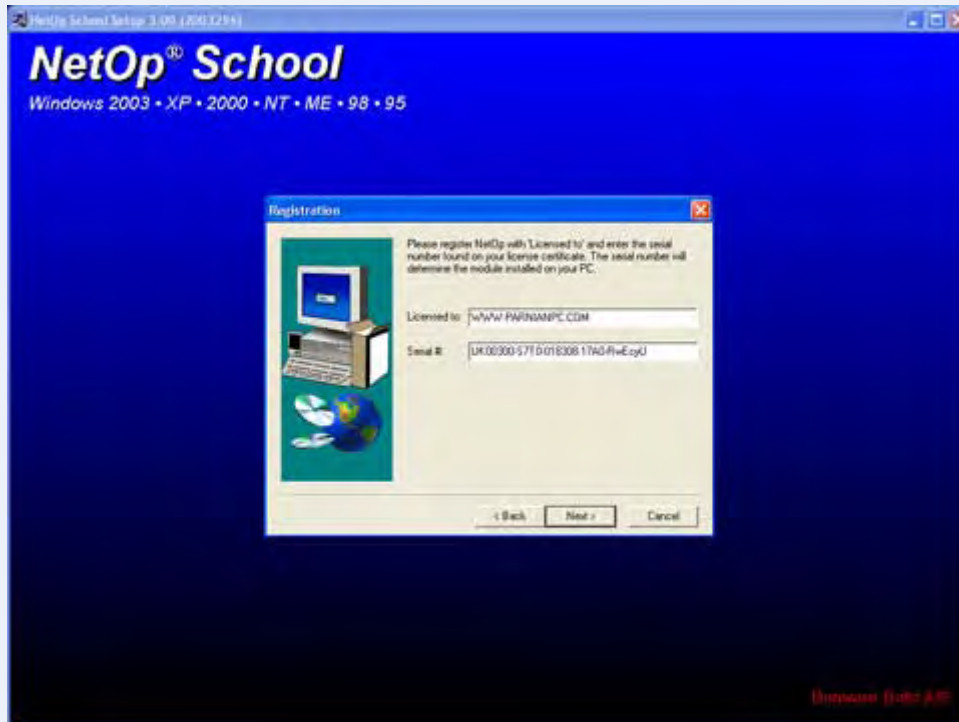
NetOp School Setup 3.00 (2003294)

NetOp® School

Windows 2003 • XP • 2000 • NT • ME • 98 • 95

Registration

Please register NetOp with 'Licensed to' and enter the serial number found on your license certificate. The serial number will determine the module installed on your PC.

Licensed to: WWW.PARNIANPC.COM

Serial #: UK00300-S7T0-018308-17A0-RwEcyU

< Back

Next >

Cancel

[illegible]